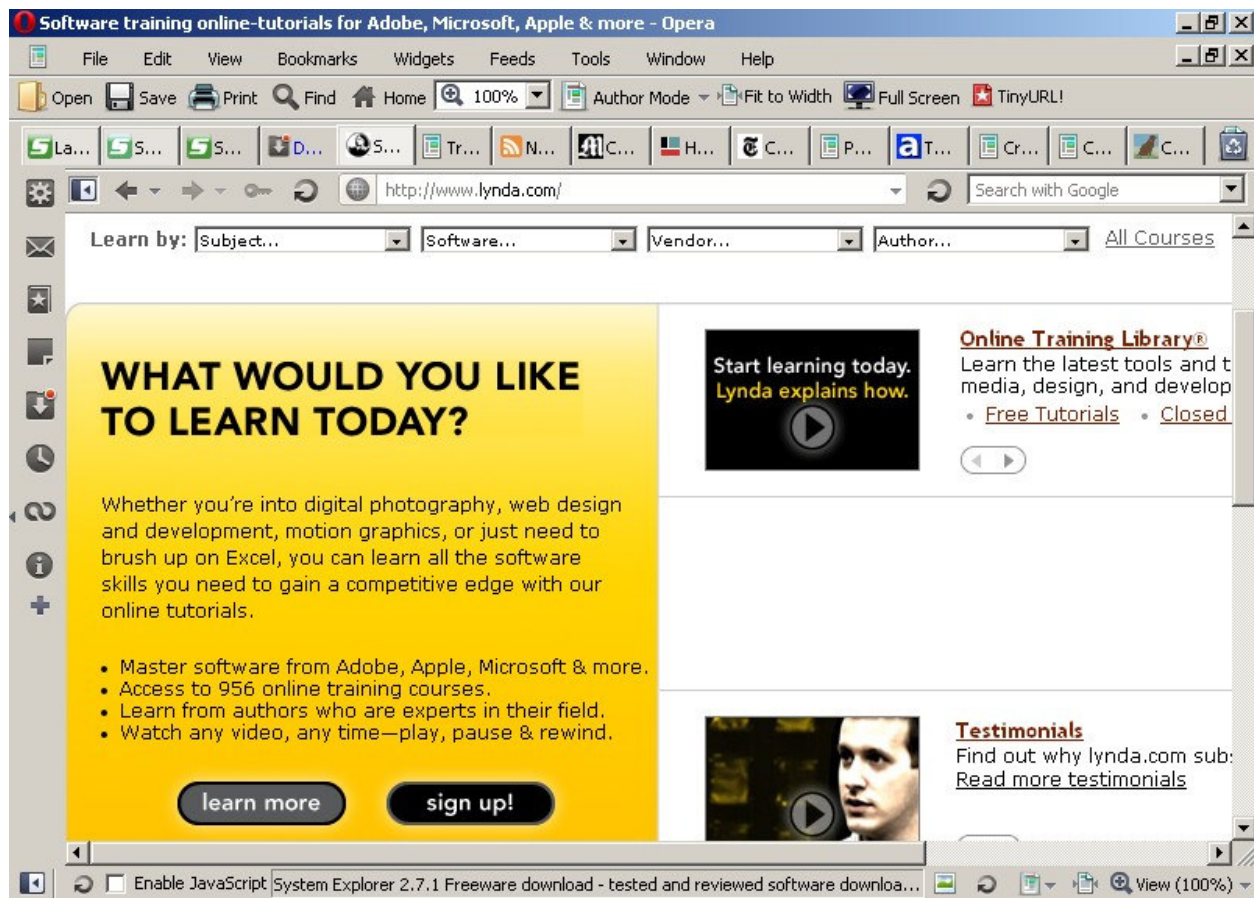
Software training online-tutorials for Adobe, Microsoft, Apple & more - Opera

File Edit View Bookmarks Widgets Feeds Tools Window Help

Open Save Print Find Home 100% Author Mode Fit to Width Full Screen TinyURL!

La... S... S... D... S... Tr... N... C... H... C... P... T... Cr... C... C...

http://www.lynda.com/ Search with Google

Learn by: Subject... Software... Vendor... Author... All Courses

WHAT WOULD YOU LIKE TO LEARN TODAY?

Whether you're into digital photography, web design and development, motion graphics, or just need to brush up on Excel, you can learn all the software skills you need to gain a competitive edge with our online tutorials.

• Master software from Adobe, Apple, Microsoft & more.
• Access to 956 online training courses.
• Learn from authors who are experts in their field.
• Watch any video, any time—play, pause & rewind.

learn more sign up!

Start learning today. Lynda explains how.

Online Training Library®
Learn the latest tools and t media, design, and develop
• Free Tutorials • Closed

Testimonials
Find out why lynda.com sub:
Read more testimonials

Enable JavaScript System Explorer 2.7.1 Freeware download - tested and reviewed software downloa... View (100%)